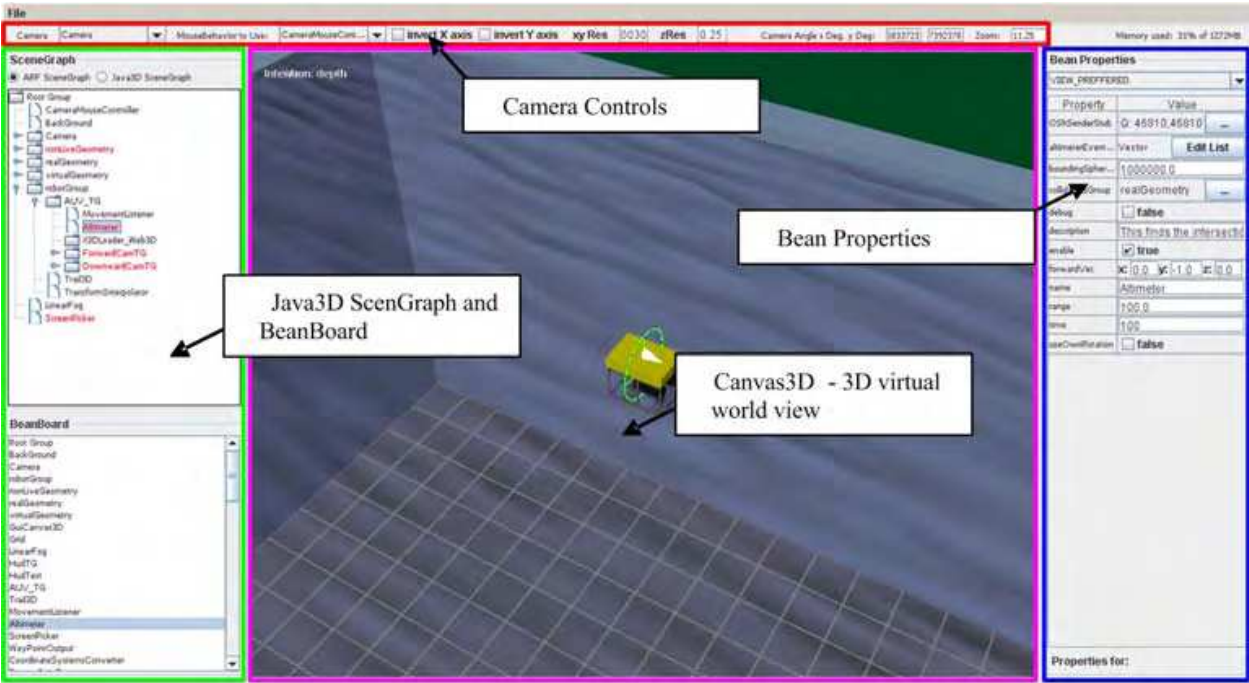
File

Camera Camera MouseBehavior to Use: CameraMouseCont... Invert X axis Invert Y axis xy Res 0030 zRes 0.25 Camera Angle x Deg, y Deg: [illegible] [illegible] Zoom: 11.25 Memory used: 31% of 1272MB

SceneGraph
ARF SceneGraph Java3D SceneGraph

Root Group
CameraMouseController
BackGround
Camera
nonLiveGeometry
realGeometry
virtualGeometry
robotGroup
AUV_TG
MovementListener
Altimeter
X3DLoader_Web3D
ForwardCamTG
DownwardCamTG
TrailDD
TransformInterpolator
LinearFog
ScreenPicker

BeanBoard
Root Group
BackGround
Camera
robotGroup
nonLiveGeometry
realGeometry
virtualGeometry
GuiCanvas3D
Grid
LinearFog
HudTG
HudText
AUV_TG
TrailDD
MovementListener
Altimeter
ScreenPicker
WayPointOutput
CoordinateSystemsConverter

Intention: depth

Camera Controls

Java3D ScenGraph and BeanBoard

Canvas3D - 3D virtual world view

Bean Properties

Bean Properties
VIEW_PREFFERED

| Property | Value |
|---|---|
| OSNSenderStub | Q: 45810,45810 |
| altimeterEvent... | Vector Edit List |
| boundingSpher... | 1000000.0 |
| collisionGroup | realGeometry |
| debug | false |
| description | This finds the intersectio |
| enable | true |
| forwardVec | x: 0.0 y: -1.0 z: 0.0 |
| name | Altimeter |
| range | 100.0 |
| time | 100 |
| useOwnRotation | false |

Properties for: